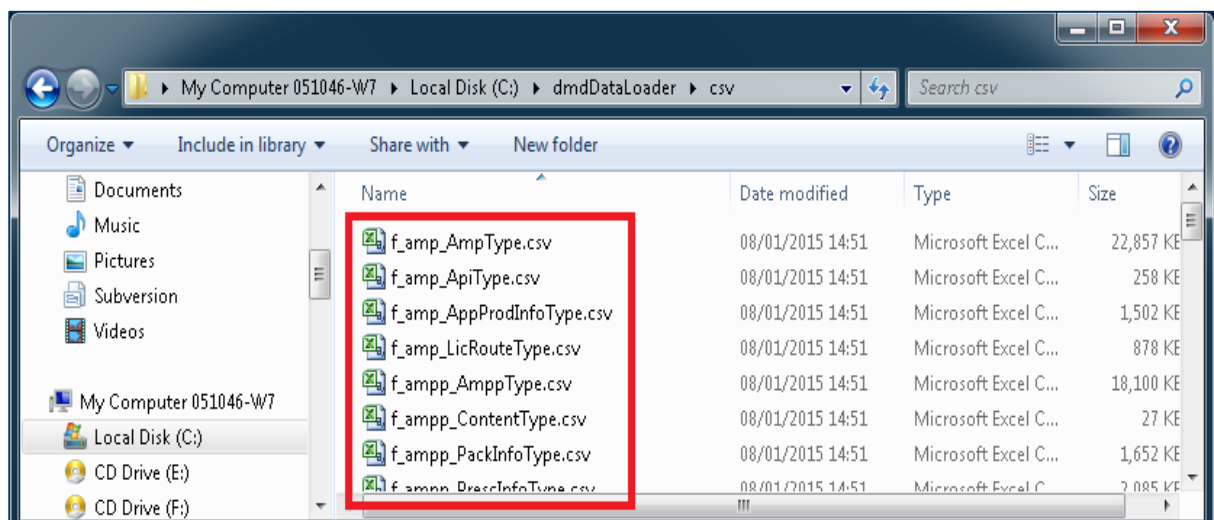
My Computer 051046-W7 ▸ Local Disk (C:) ▸ dmdDataLoader ▸ csv

Search csv

Organize ▾ Include in library ▾ Share with ▾ New folder

Documents
Music
Pictures
Subversion
Videos

My Computer 051046-W7
Local Disk (C:)
CD Drive (E:)
CD Drive (F:)

| Name | Date modified | Type | Size |
|---|---|---|---|
| f_amp_AmpType.csv | 08/01/2015 14:51 | Microsoft Excel C... | 22,857 KB |
| f_amp_ApiType.csv | 08/01/2015 14:51 | Microsoft Excel C... | 258 KB |
| f_amp_AppProdInfoType.csv | 08/01/2015 14:51 | Microsoft Excel C... | 1,502 KB |
| f_amp_LicRouteType.csv | 08/01/2015 14:51 | Microsoft Excel C... | 878 KB |
| f_ampp_AmppType.csv | 08/01/2015 14:51 | Microsoft Excel C... | 18,100 KB |
| f_ampp_ContentType.csv | 08/01/2015 14:51 | Microsoft Excel C... | 27 KB |
| f_ampp_PackInfoType.csv | 08/01/2015 14:51 | Microsoft Excel C... | 1,652 KB |
| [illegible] | 08/01/2015 14:51 | Microsoft Excel C... | 2,085 KB |